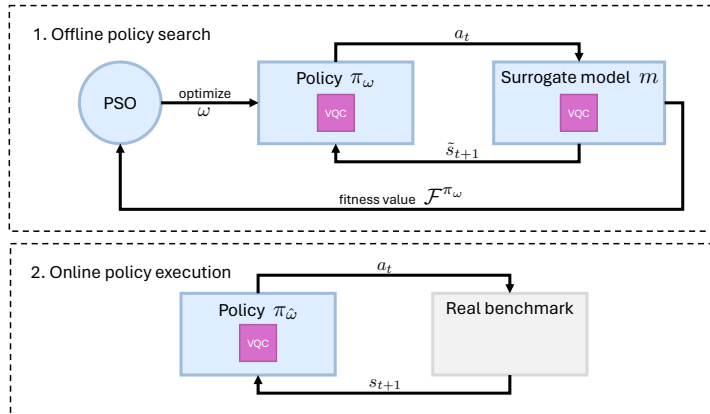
1. Offline policy search

$a_t$

PSO

optimize $\omega$

Policy $\pi_\omega$

VQC

Surrogate model $m$

VQC

$\tilde{s}_{t+1}$

fitness value $\mathcal{F}^{\pi_\omega}$

2. Online policy execution

$a_t$

Policy $\pi_{\hat{\omega}}$

VQC

Real benchmark

$s_{t+1}$